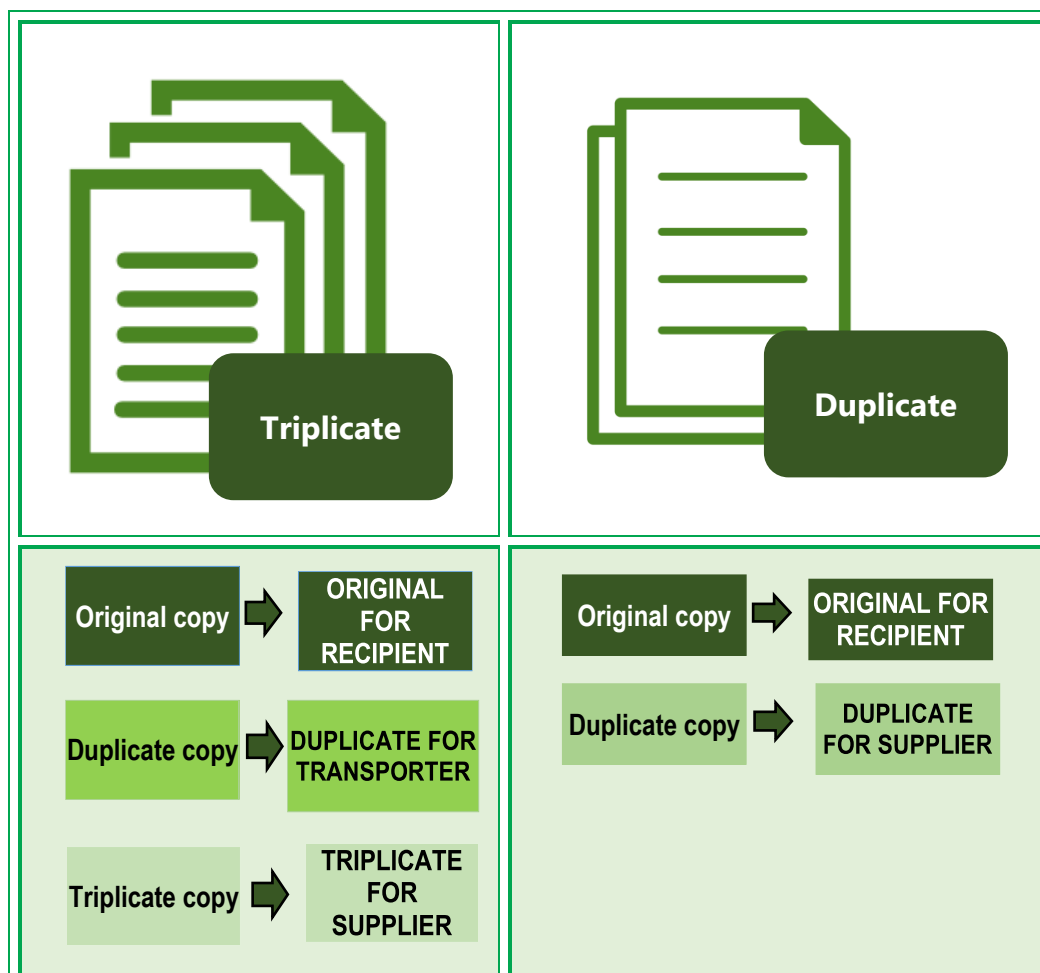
Triplicate

Duplicate

Original copy
ORIGINAL FOR RECIPIENT

Duplicate copy
DUPLICATE FOR TRANSPORTER

Triplicate copy
TRIPLICATE FOR SUPPLIER

Original copy
ORIGINAL FOR RECIPIENT

Duplicate copy
DUPLICATE FOR SUPPLIER